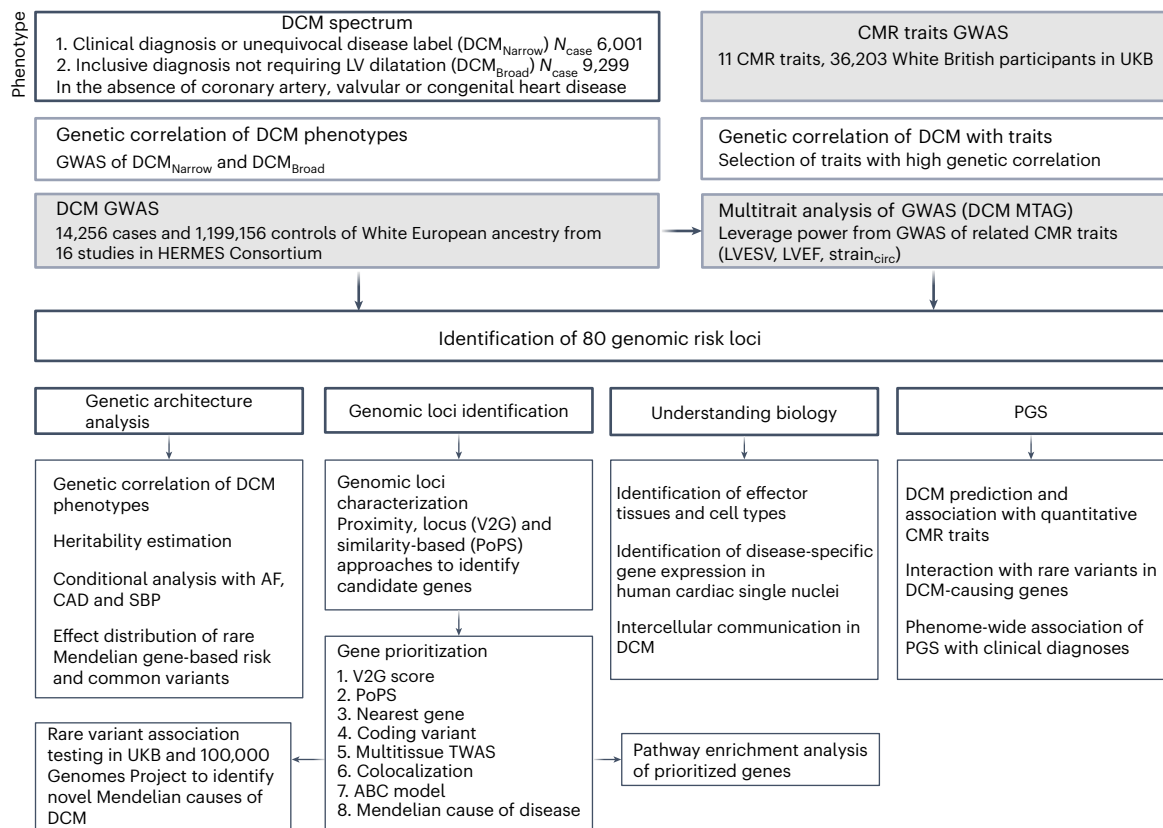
Phenotype

DCM spectrum
1. Clinical diagnosis or unequivocal disease label (DCM$_{Narrow}$) $N_{case}$ 6,001
2. Inclusive diagnosis not requiring LV dilatation (DCM$_{Broad}$) $N_{case}$ 9,299
In the absence of coronary artery, valvular or congenital heart disease

CMR traits GWAS
11 CMR traits, 36,203 White British participants in UKB

Genetic correlation of DCM phenotypes
GWAS of DCM$_{Narrow}$ and DCM$_{Broad}$

Genetic correlation of DCM with traits
Selection of traits with high genetic correlation

DCM GWAS
14,256 cases and 1,199,156 controls of White European ancestry from 16 studies in HERMES Consortium

Multitrait analysis of GWAS (DCM MTAG)
Leverage power from GWAS of related CMR traits (LVESV, LVEF, strain$_{circ}$)

Identification of 80 genomic risk loci

Genetic architecture analysis

Genetic correlation of DCM phenotypes

Heritability estimation

Conditional analysis with AF, CAD and SBP

Effect distribution of rare Mendelian gene-based risk and common variants

Rare variant association testing in UKB and 100,000 Genomes Project to identify novel Mendelian causes of DCM

Genomic loci identification

Genomic loci characterization
Proximity, locus (V2G) and similarity-based (PoPS) approaches to identify candidate genes

Gene prioritization
1. V2G score
2. PoPS
3. Nearest gene
4. Coding variant
5. Multitissue TWAS
6. Colocalization
7. ABC model
8. Mendelian cause of disease

Pathway enrichment analysis of prioritized genes

Understanding biology

Identification of effector tissues and cell types

Identification of disease-specific gene expression in human cardiac single nuclei

Intercellular communication in DCM

PGS

DCM prediction and association with quantitative CMR traits

Interaction with rare variants in DCM-causing genes

Phenome-wide association of PGS with clinical diagnoses